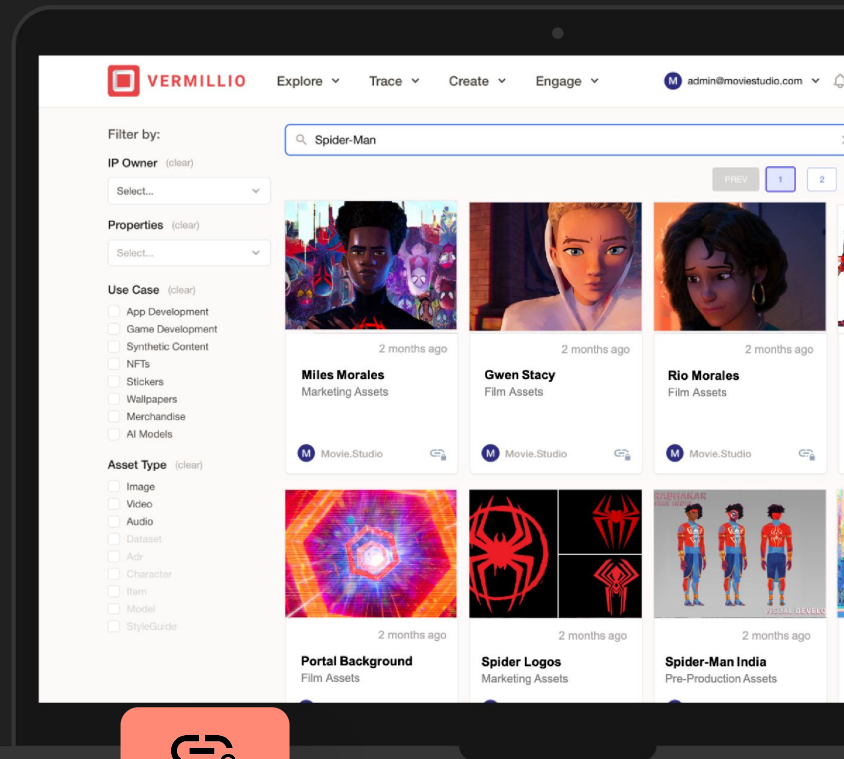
VERMILLIO Explore Trace Create Engage M admin@moviestudio.com

Filter by:

IP Owner (clear)

Select...

Properties (clear)

Select...

Use Case (clear)

App Development
Game Development
Synthetic Content
NFTs
Stickers
Wallpapers
Merchandise
AI Models

Asset Type (clear)

Image
Video
Audio
Dataset
Adr
Character
Item
Model
StyleGuide

Spider-Man

PREV 1 2

2 months ago
Miles Morales
Marketing Assets
M Movie.Studio

2 months ago
Gwen Stacy
Film Assets
M Movie.Studio

2 months ago
Rio Morales
Film Assets
M Movie.Studio

2 months ago
Portal Background
Film Assets

2 months ago
Spider Logos
Marketing Assets

2 months ago
Spider-Man India
Pre-Production Assets